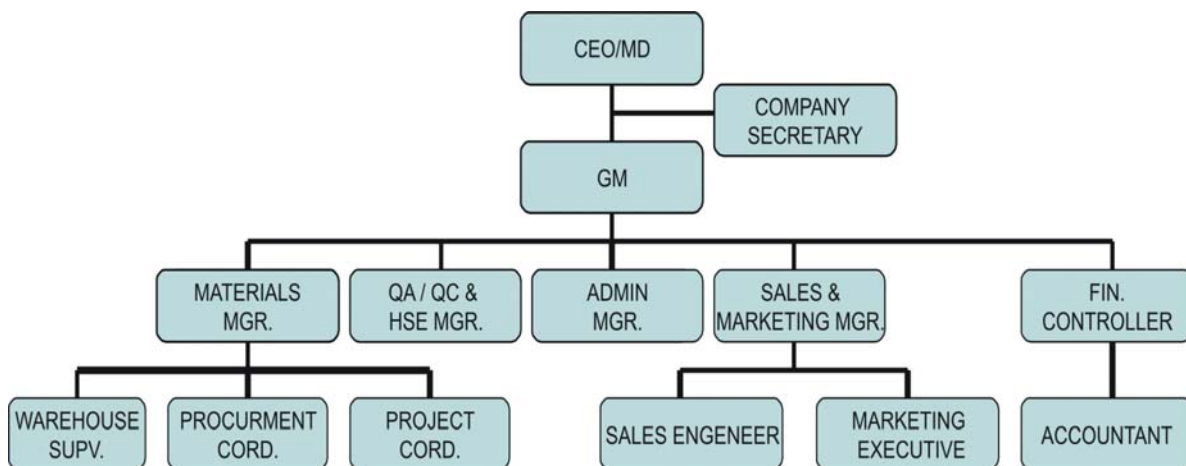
CEO/MD

COMPANY SECRETARY

GM

MATERIALS MGR.

QA / QC & HSE MGR.

ADMIN MGR.

SALES & MARKETING MGR.

FIN. CONTROLLER

WAREHOUSE SUPV.

PROCURMENT CORD.

PROJECT CORD.

SALES ENGENEER

MARKETING EXECUTIVE

ACCOUNTANT